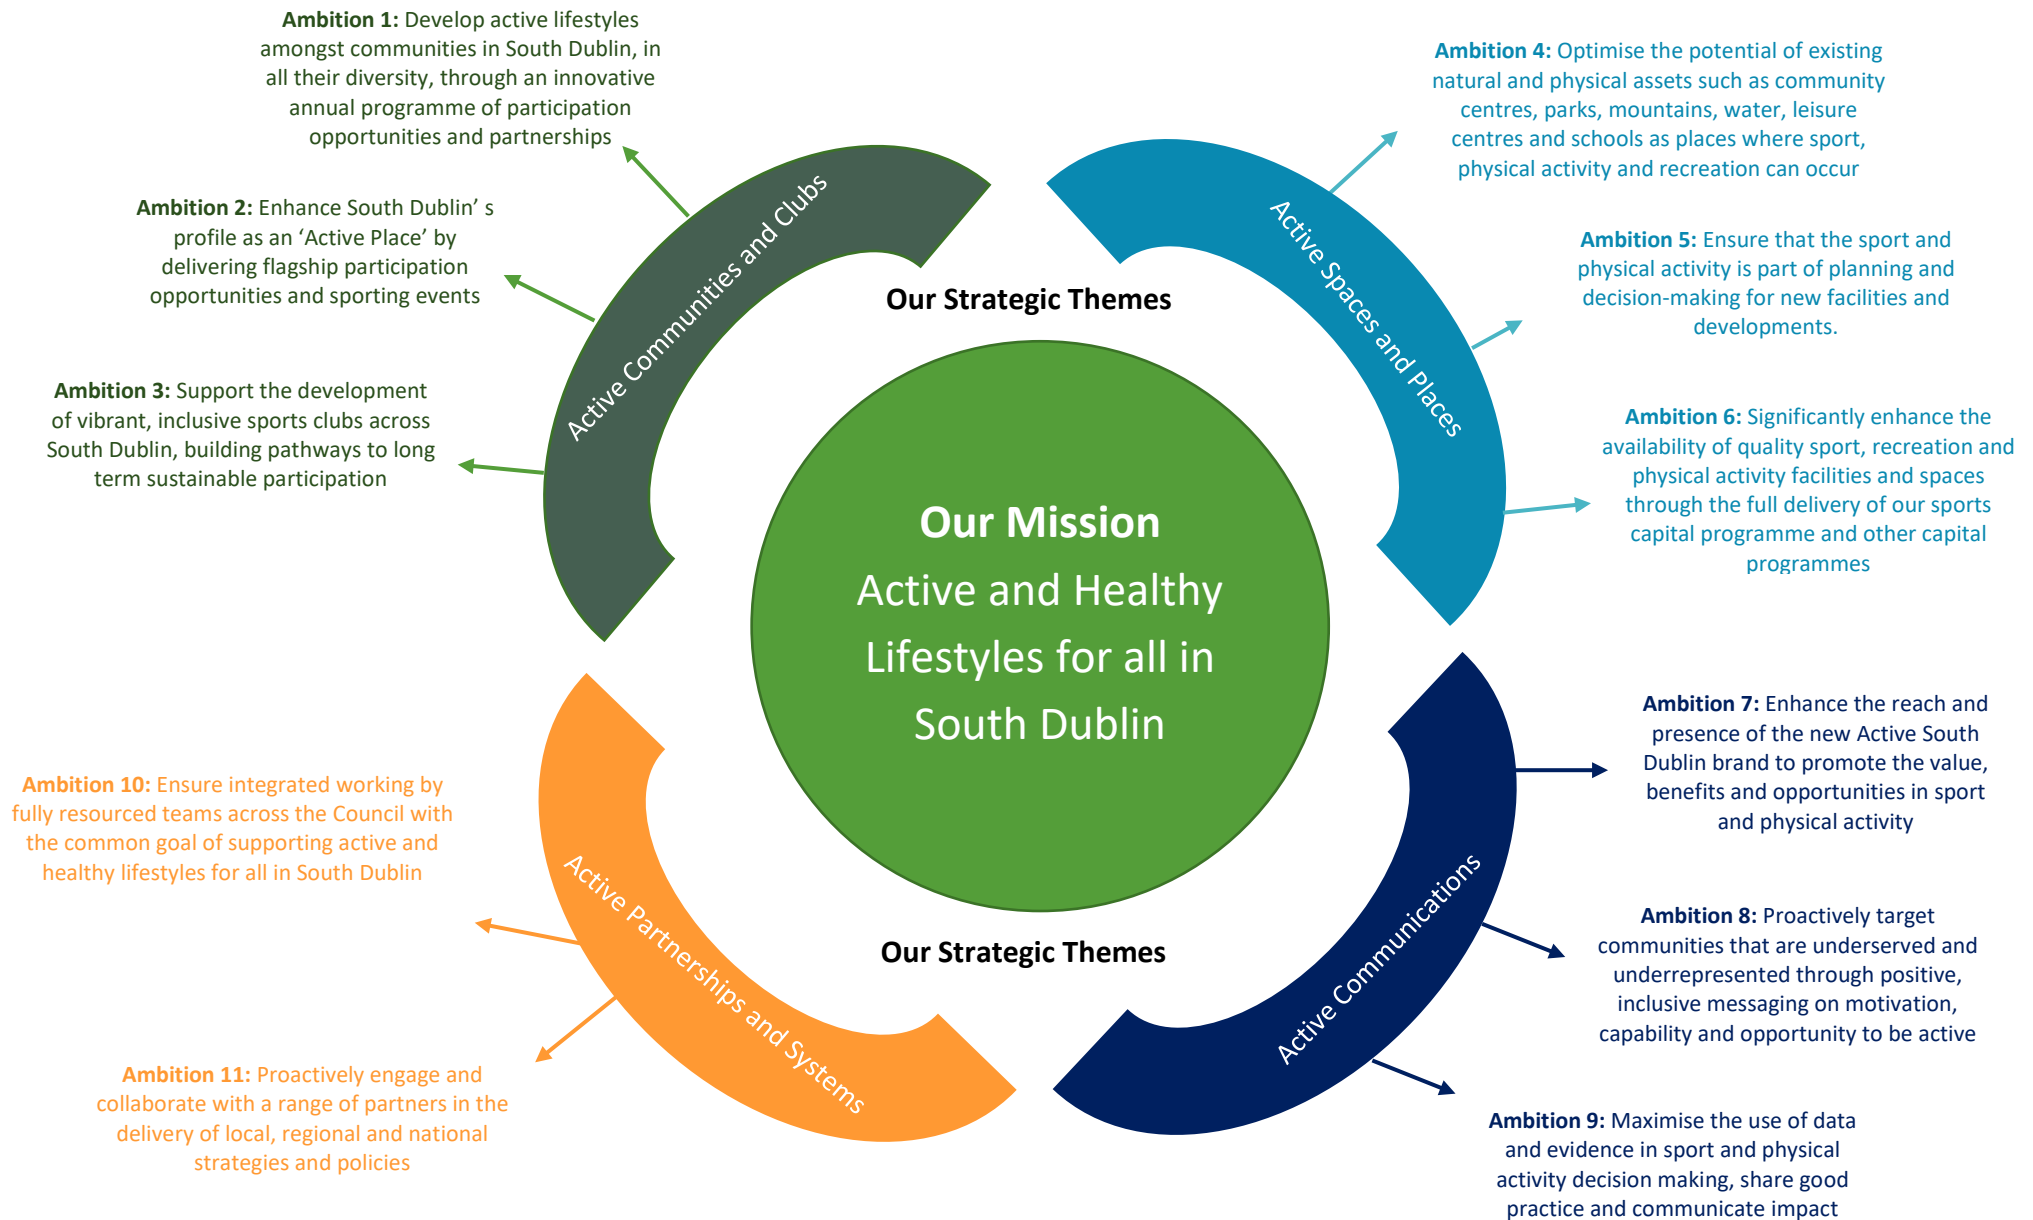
**Ambition 1:** Develop active lifestyles amongst communities in South Dublin, in all their diversity, through an innovative annual programme of participation opportunities and partnerships

**Ambition 2:** Enhance South Dublin' s profile as an 'Active Place' by delivering flagship participation opportunities and sporting events

**Ambition 3:** Support the development of vibrant, inclusive sports clubs across South Dublin, building pathways to long term sustainable participation

Active Communities and Clubs

**Ambition 4:** Optimise the potential of existing natural and physical assets such as community centres, parks, mountains, water, leisure centres and schools as places where sport, physical activity and recreation can occur

**Ambition 5:** Ensure that the sport and physical activity is part of planning and decision-making for new facilities and developments.

**Ambition 6:** Significantly enhance the availability of quality sport, recreation and physical activity facilities and spaces through the full delivery of our sports capital programme and other capital programmes

Active Spaces and Places

Our Strategic Themes

**Our Mission**
Active and Healthy Lifestyles for all in South Dublin

Our Strategic Themes

**Ambition 7:** Enhance the reach and presence of the new Active South Dublin brand to promote the value, benefits and opportunities in sport and physical activity

**Ambition 8:** Proactively target communities that are underserved and underrepresented through positive, inclusive messaging on motivation, capability and opportunity to be active

**Ambition 9:** Maximise the use of data and evidence in sport and physical activity decision making, share good practice and communicate impact

Active Communications

**Ambition 10:** Ensure integrated working by fully resourced teams across the Council with the common goal of supporting active and healthy lifestyles for all in South Dublin

**Ambition 11:** Proactively engage and collaborate with a range of partners in the delivery of local, regional and national strategies and policies

Active Partnerships and Systems